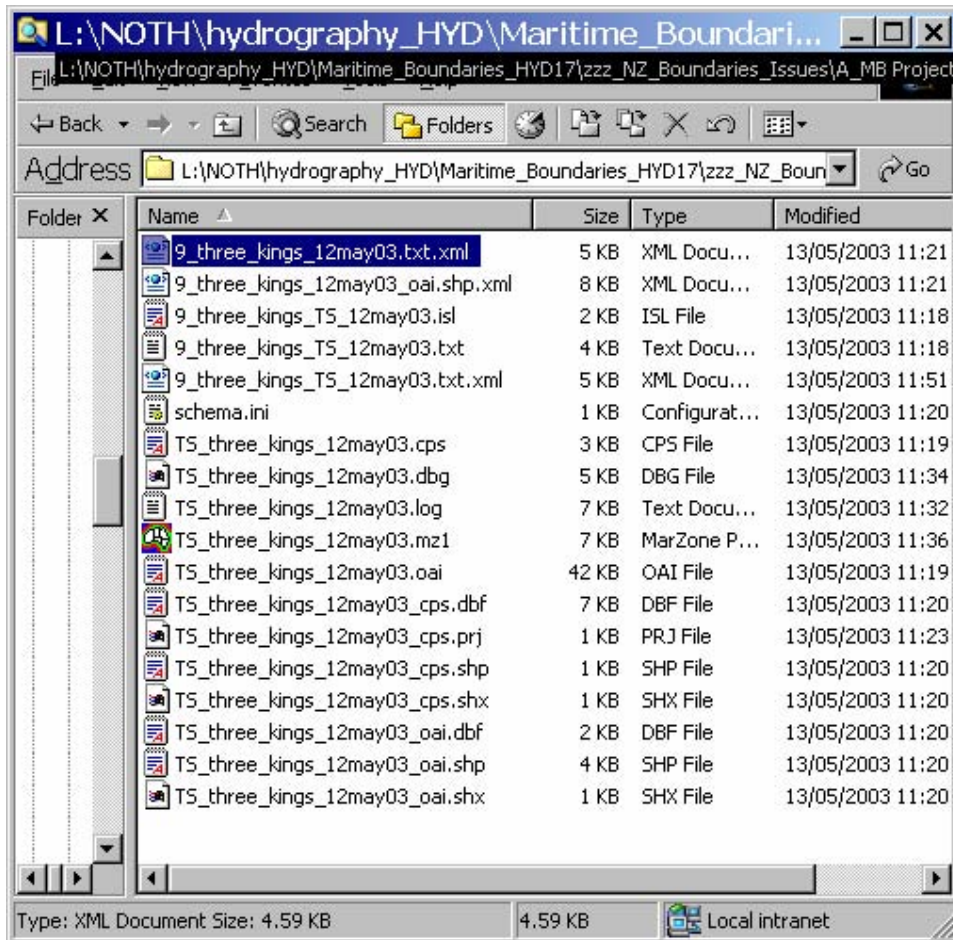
L:\NOTH\hydrography_HYD\Maritime_Boundari...

Fil L:\NOTH\hydrography_HYD\Maritime_Boundaries_HYD17\zzz_NZ_Boundaries_Issues\A_MB Project

Back Search Folders

Address L:\NOTH\hydrography_HYD\Maritime_Boundaries_HYD17\zzz_NZ_Boun Go

Folder ×

| Name | Size | Type | Modified |
|---|---|---|---|
| 9_three_kings_12may03.txt.xml | 5 KB | XML Docu... | 13/05/2003 11:21 |
| 9_three_kings_12may03_oai.shp.xml | 8 KB | XML Docu... | 13/05/2003 11:21 |
| 9_three_kings_TS_12may03.isl | 2 KB | ISL File | 13/05/2003 11:18 |
| 9_three_kings_TS_12may03.txt | 4 KB | Text Docu... | 13/05/2003 11:18 |
| 9_three_kings_TS_12may03.txt.xml | 5 KB | XML Docu... | 13/05/2003 11:51 |
| schema.ini | 1 KB | Configurat... | 13/05/2003 11:20 |
| TS_three_kings_12may03.cps | 3 KB | CPS File | 13/05/2003 11:19 |
| TS_three_kings_12may03.dbg | 5 KB | DBG File | 13/05/2003 11:34 |
| TS_three_kings_12may03.log | 7 KB | Text Docu... | 13/05/2003 11:32 |
| TS_three_kings_12may03.mz1 | 7 KB | MarZone P... | 13/05/2003 11:36 |
| TS_three_kings_12may03.oai | 42 KB | OAI File | 13/05/2003 11:19 |
| TS_three_kings_12may03_cps.dbf | 7 KB | DBF File | 13/05/2003 11:20 |
| TS_three_kings_12may03_cps.prj | 1 KB | PRJ File | 13/05/2003 11:23 |
| TS_three_kings_12may03_cps.shp | 1 KB | SHP File | 13/05/2003 11:20 |
| TS_three_kings_12may03_cps.shx | 1 KB | SHX File | 13/05/2003 11:20 |
| TS_three_kings_12may03_oai.dbf | 2 KB | DBF File | 13/05/2003 11:20 |
| TS_three_kings_12may03_oai.shp | 4 KB | SHP File | 13/05/2003 11:20 |
| TS_three_kings_12may03_oai.shx | 1 KB | SHX File | 13/05/2003 11:20 |

Type: XML Document Size: 4.59 KB | 4.59 KB | Local intranet